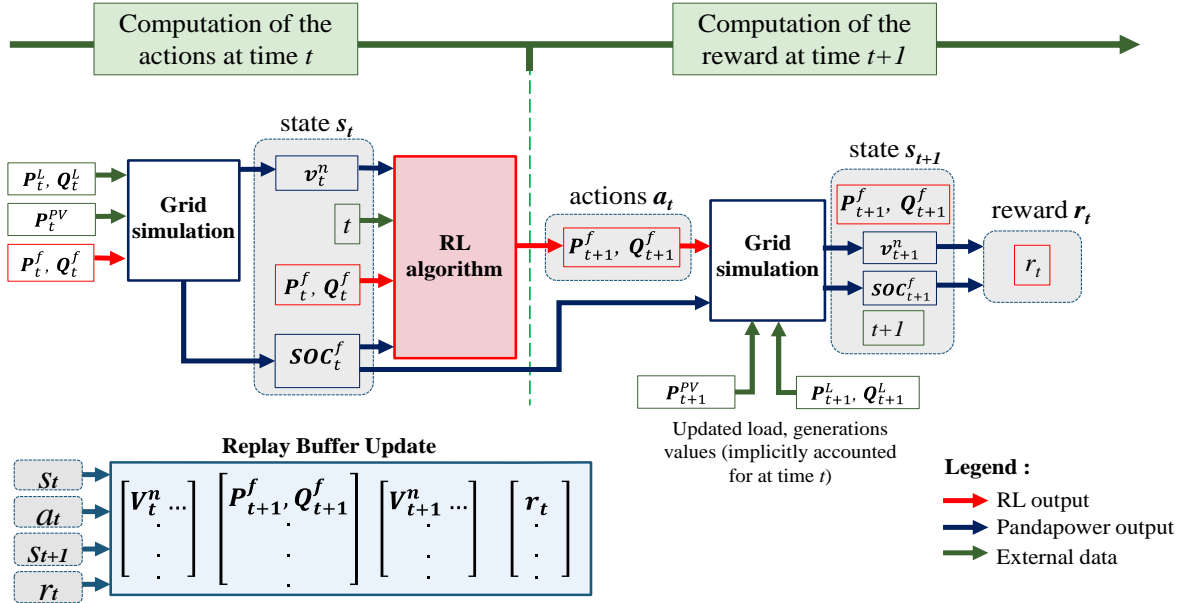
Computation of the actions at time $t$

Computation of the reward at time $t+1$

$P_t^L, Q_t^L$

$P_t^{PV}$

$P_t^f, Q_t^f$

Grid simulation

state $s_t$

$v_t^n$

$t$

$P_t^f, Q_t^f$

$SOC_t^f$

RL algorithm

actions $a_t$

$P_{t+1}^f, Q_{t+1}^f$

Grid simulation

state $s_{t+1}$

$P_{t+1}^f, Q_{t+1}^f$

$v_{t+1}^n$

$SOC_{t+1}^f$

$t+1$

reward $r_t$

$r_t$

$P_{t+1}^{PV}$

$P_{t+1}^L, Q_{t+1}^L$

Updated load, generations values (implicitly accounted for at time $t$)

Replay Buffer Update

$s_t$

$a_t$

$s_{t+1}$

$r_t$

$\begin{bmatrix} V_t^n \cdots \\ \vdots \end{bmatrix}$ $\begin{bmatrix} P_{t+1}^f, Q_{t+1}^f \\ \vdots \end{bmatrix}$ $\begin{bmatrix} V_{t+1}^n \cdots \\ \vdots \end{bmatrix}$ $\begin{bmatrix} r_t \\ \vdots \end{bmatrix}$

Legend :

RL output

Pandapower output

External data